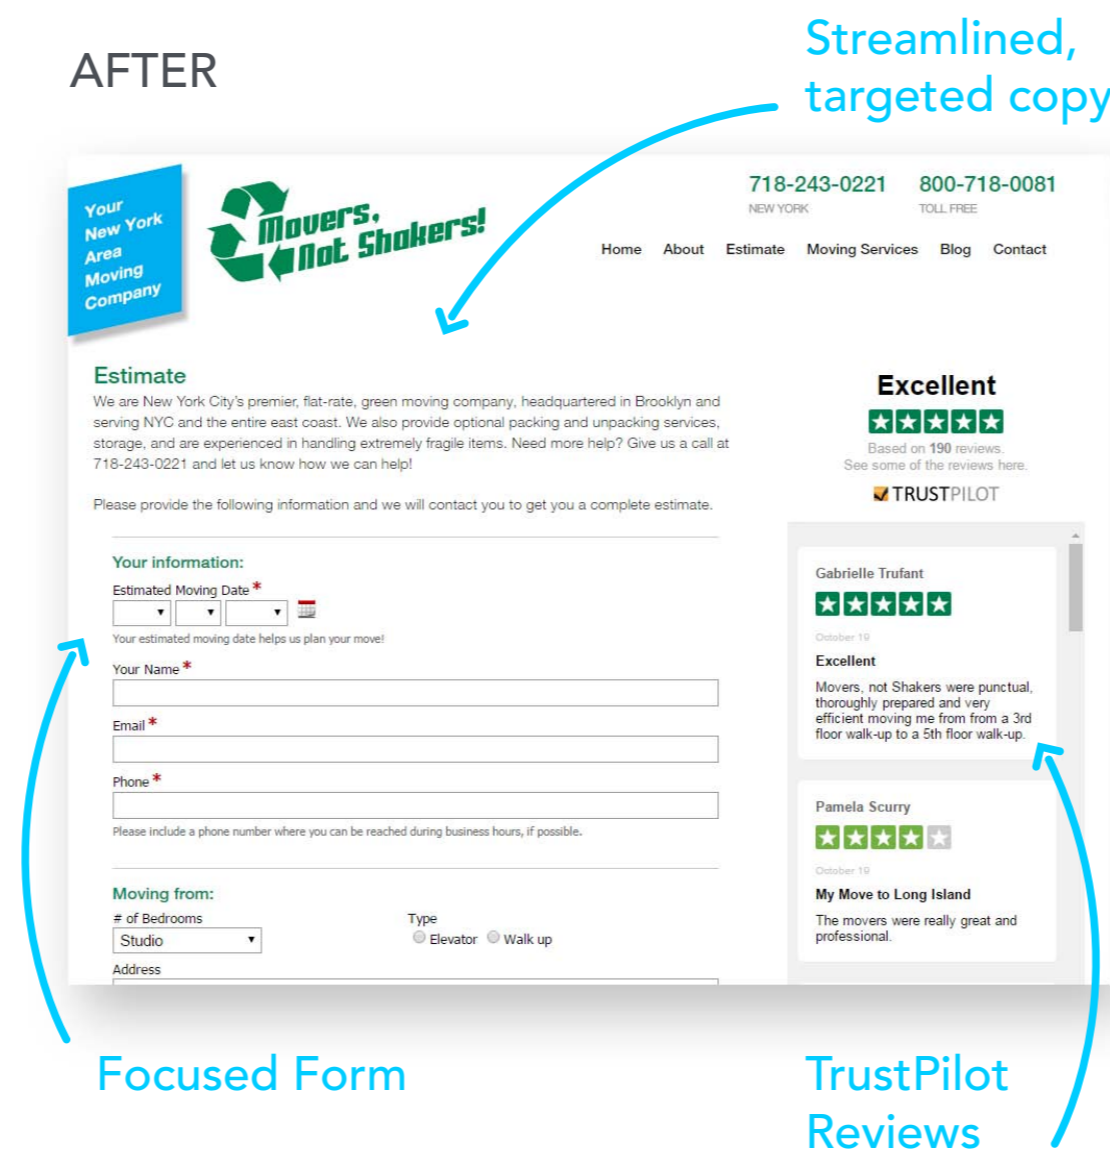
AFTER

Streamlined, targeted copy

Your New York Area Moving Company

Movers, Not Shakers!

718-243-0221
NEW YORK

800-718-0081
TOLL FREE

Home About Estimate Moving Services Blog Contact

Estimate

We are New York City's premier, flat-rate, green moving company, headquartered in Brooklyn and serving NYC and the entire east coast. We also provide optional packing and unpacking services, storage, and are experienced in handling extremely fragile items. Need more help? Give us a call at 718-243-0221 and let us know how we can help!

Please provide the following information and we will contact you to get you a complete estimate.

Your information:

Estimated Moving Date *

Your estimated moving date helps us plan your move!

Your Name *

Email *

Phone *

Please include a phone number where you can be reached during business hours, if possible.

Moving from:

# of Bedrooms
Studio

Type
Elevator Walk up

Address

Excellent

Based on 190 reviews.
See some of the reviews here.

TRUSTPILOT

Gabrielle Trufant

October 19

Excellent

Movers, not Shakers were punctual, thoroughly prepared and very efficient moving me from from a 3rd floor walk-up to a 5th floor walk-up.

Pamela Scurry

October 19

My Move to Long Island

The movers were really great and professional.

Focused Form

TrustPilot Reviews